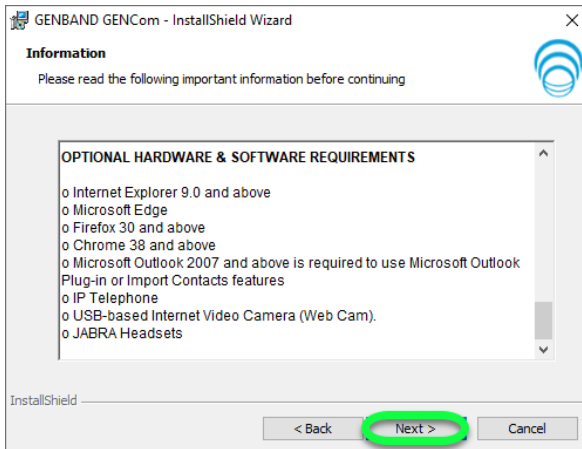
GENBAND GENCom - InstallShield Wizard

Information

Please read the following important information before continuing

OPTIONAL HARDWARE & SOFTWARE REQUIREMENTS

o Internet Explorer 9.0 and above
o Microsoft Edge
o Firefox 30 and above
o Chrome 38 and above
o Microsoft Outlook 2007 and above is required to use Microsoft Outlook Plug-in or Import Contacts features
o IP Telephone
o USB-based Internet Video Camera (Web Cam).
o JABRA Headsets

InstallShield

< Back

Next >

Cancel